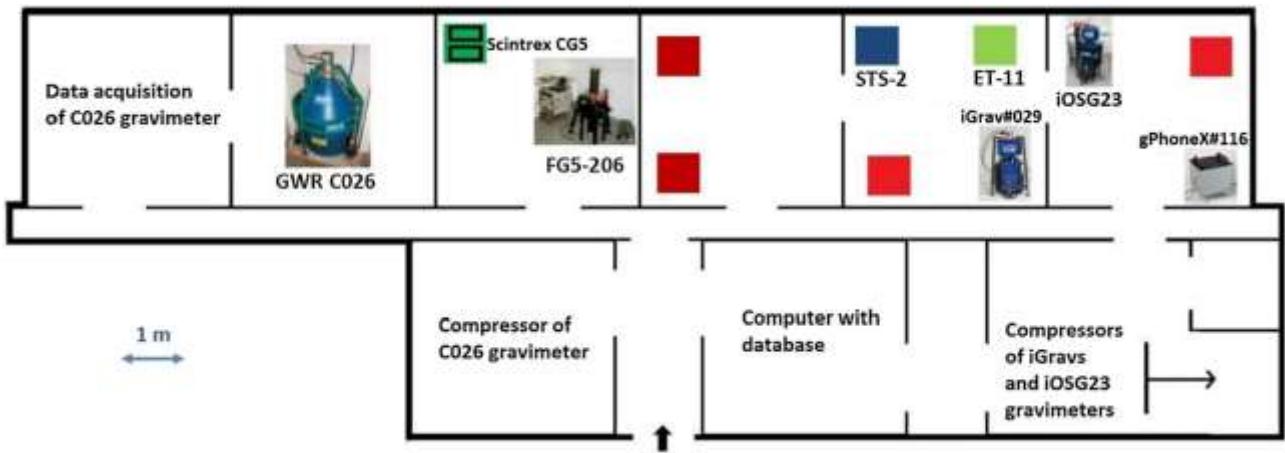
Data acquisition of C026 gravimeter

GWR C026

Scintrex CG5

FG5-206

STS-2

ET-11

iOSG23

iGrav#029

gPhoneX#116

1 m

Compressor of C026 gravimeter

Computer with database

Compressors of iGravs and iOSG23 gravimeters